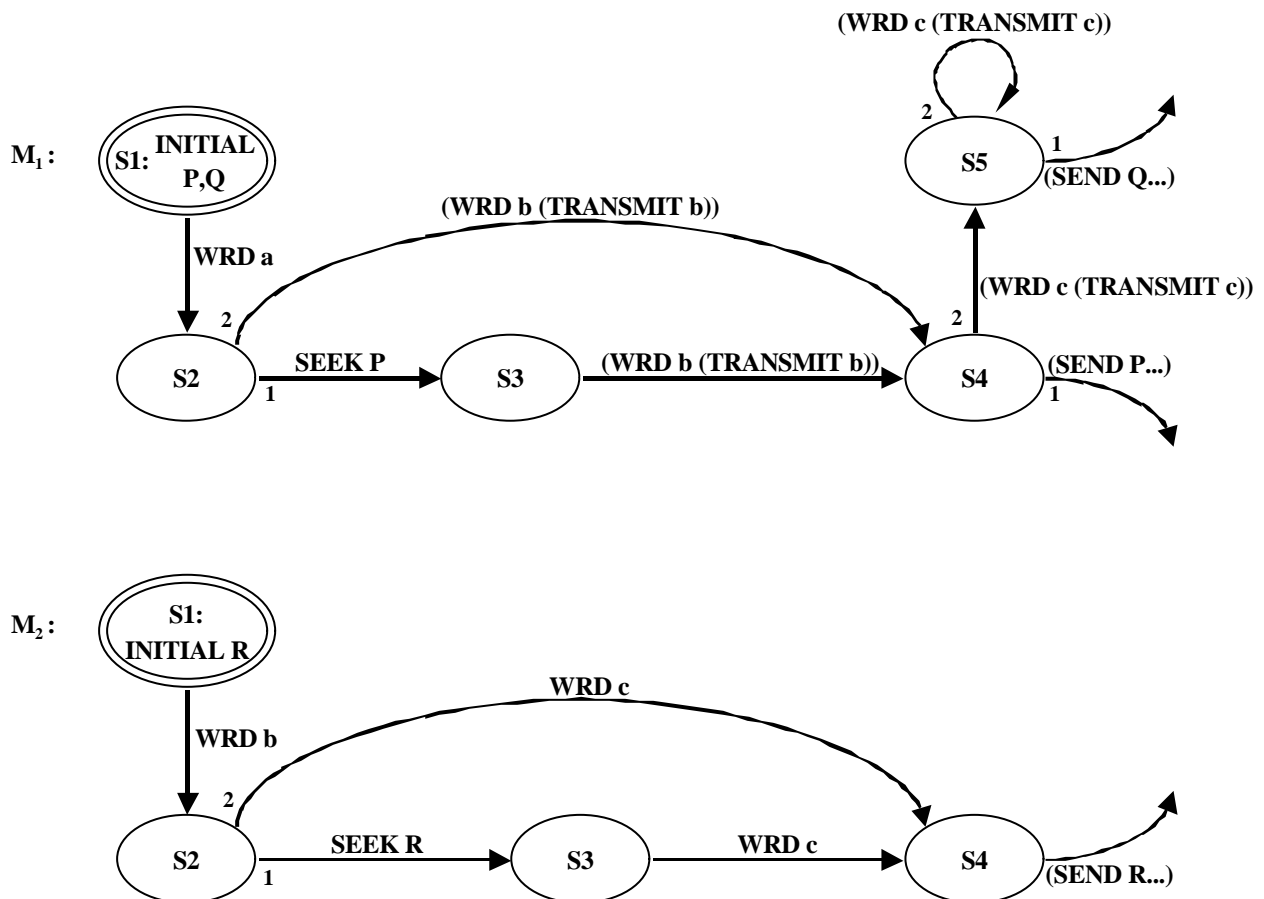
(WRD c (TRANSMIT c))

$M_1$ :

S1: INITIAL P,Q

2

S5

1

(SEND Q...)

(WRD b (TRANSMIT b))

WRD a

(WRD c (TRANSMIT c))

2

2

S2

SEEK P

1

S3

(WRD b (TRANSMIT b))

S4

(SEND P...)

1

$M_2$ :

S1: INITIAL R

WRD c

WRD b

2

S2

SEEK R

1

S3

WRD c

S4

(SEND R...)